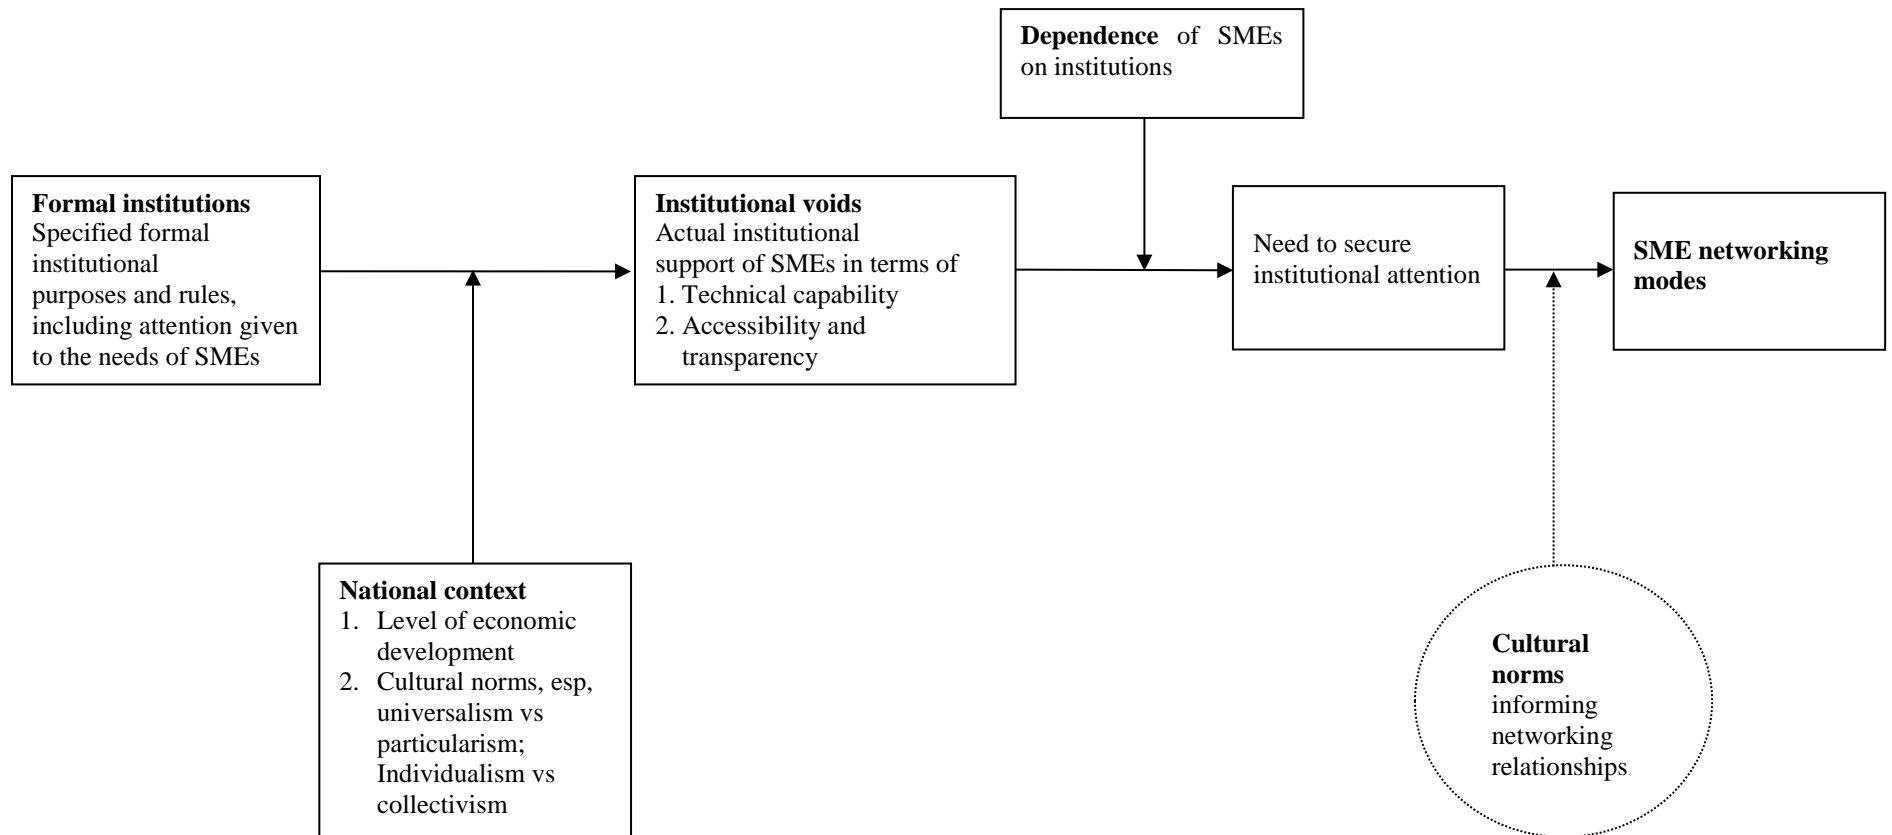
Dependence of SMEs on institutions

Formal institutions
Specified formal institutional purposes and rules, including attention given to the needs of SMEs

Institutional voids
Actual institutional support of SMEs in terms of
1. Technical capability
2. Accessibility and transparency

Need to secure institutional attention

SME networking modes

National context
1. Level of economic development
2. Cultural norms, esp, universalism vs particularism; Individualism vs collectivism

Cultural norms informing networking relationships